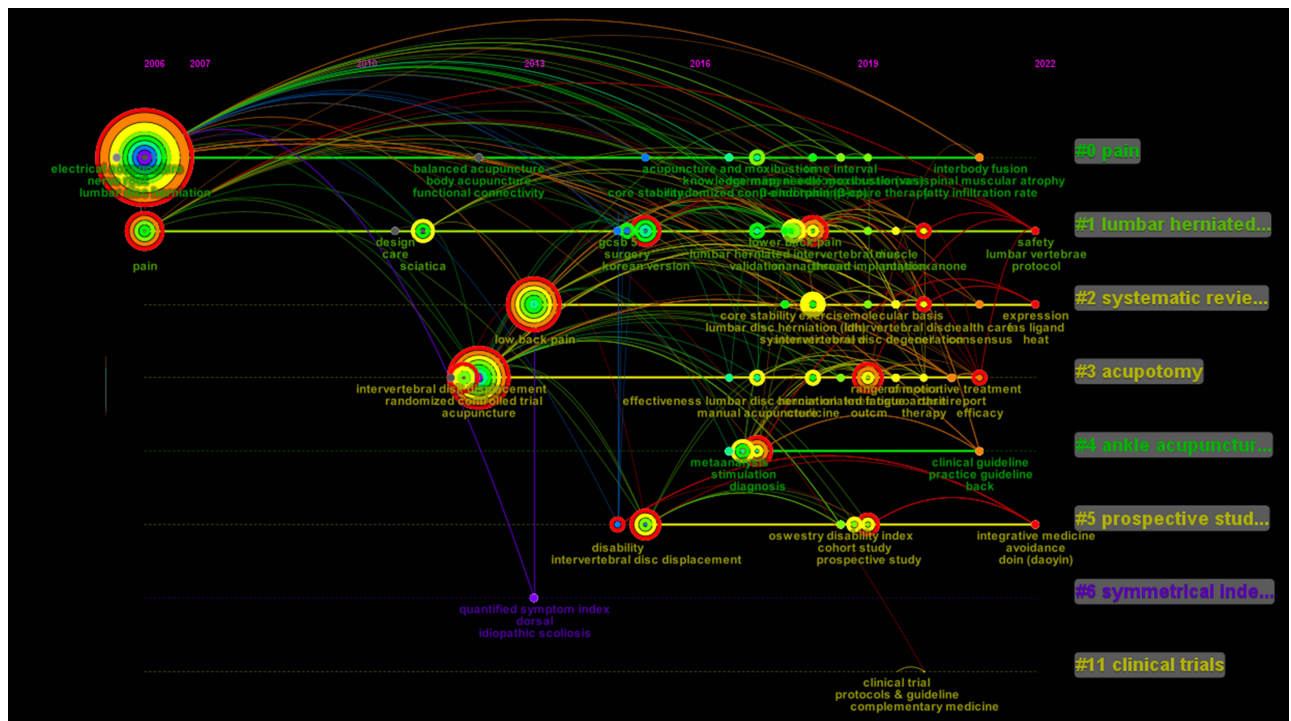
2006 2007 2010 2013 2016 2019 2022

#0 pain
#1 lumbar herniated...
#2 systematic revie...
#3 acupotomy
#4 ankle acupunctur...
#5 prospective stud...
#6 symmetrical inde...
#11 clinical trials

electrical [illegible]
nerve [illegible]
lumbar disc herniation
balanced acupuncture
body acupuncture
functional connectivity
acupuncture and moxibustion
knowledge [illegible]
core stability
interbody fusion
spinal muscular atrophy
fatty infiltration rate
pain
design
care
sciatica
gcsb 5
surgery
korean version
lower back pain
lumbar herniated intervertebral muscle
validation
safety
lumbar vertebrae
protocol
low back pain
core stability exercise
molecular basis
lumbar disc herniation (ldh)
intervertebral disc degeneration
health care
consensus
expression
as ligand
heat
intervertebral disc displacement
randomized controlled trial
acupuncture
effectiveness
manual acupuncture
range of motion
therapy
efficacy
metaanalysis
stimulation
diagnosis
clinical guideline
practice guideline
back
disability
intervertebral disc displacement
oswestry disability index
cohort study
prospective study
integrative medicine
avoidance
doin (daoyin)
quantified symptom index
dorsal
idiopathic scoliosis
clinical trial
protocols & guideline
complementary medicine